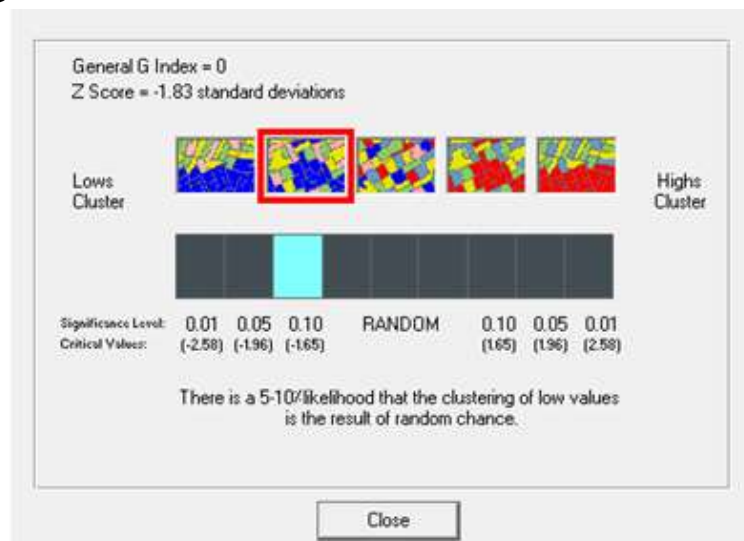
General G Index = 0
Z Score = -1.83 standard deviations

Lows Cluster

Highs Cluster

Significance Level: 0.01 0.05 0.10 RANDOM 0.10 0.05 0.01
Critical Values: (-2.58) (-1.96) (-1.65) (1.65) (1.96) (2.58)

There is a 5-10% likelihood that the clustering of low values is the result of random chance.

Close